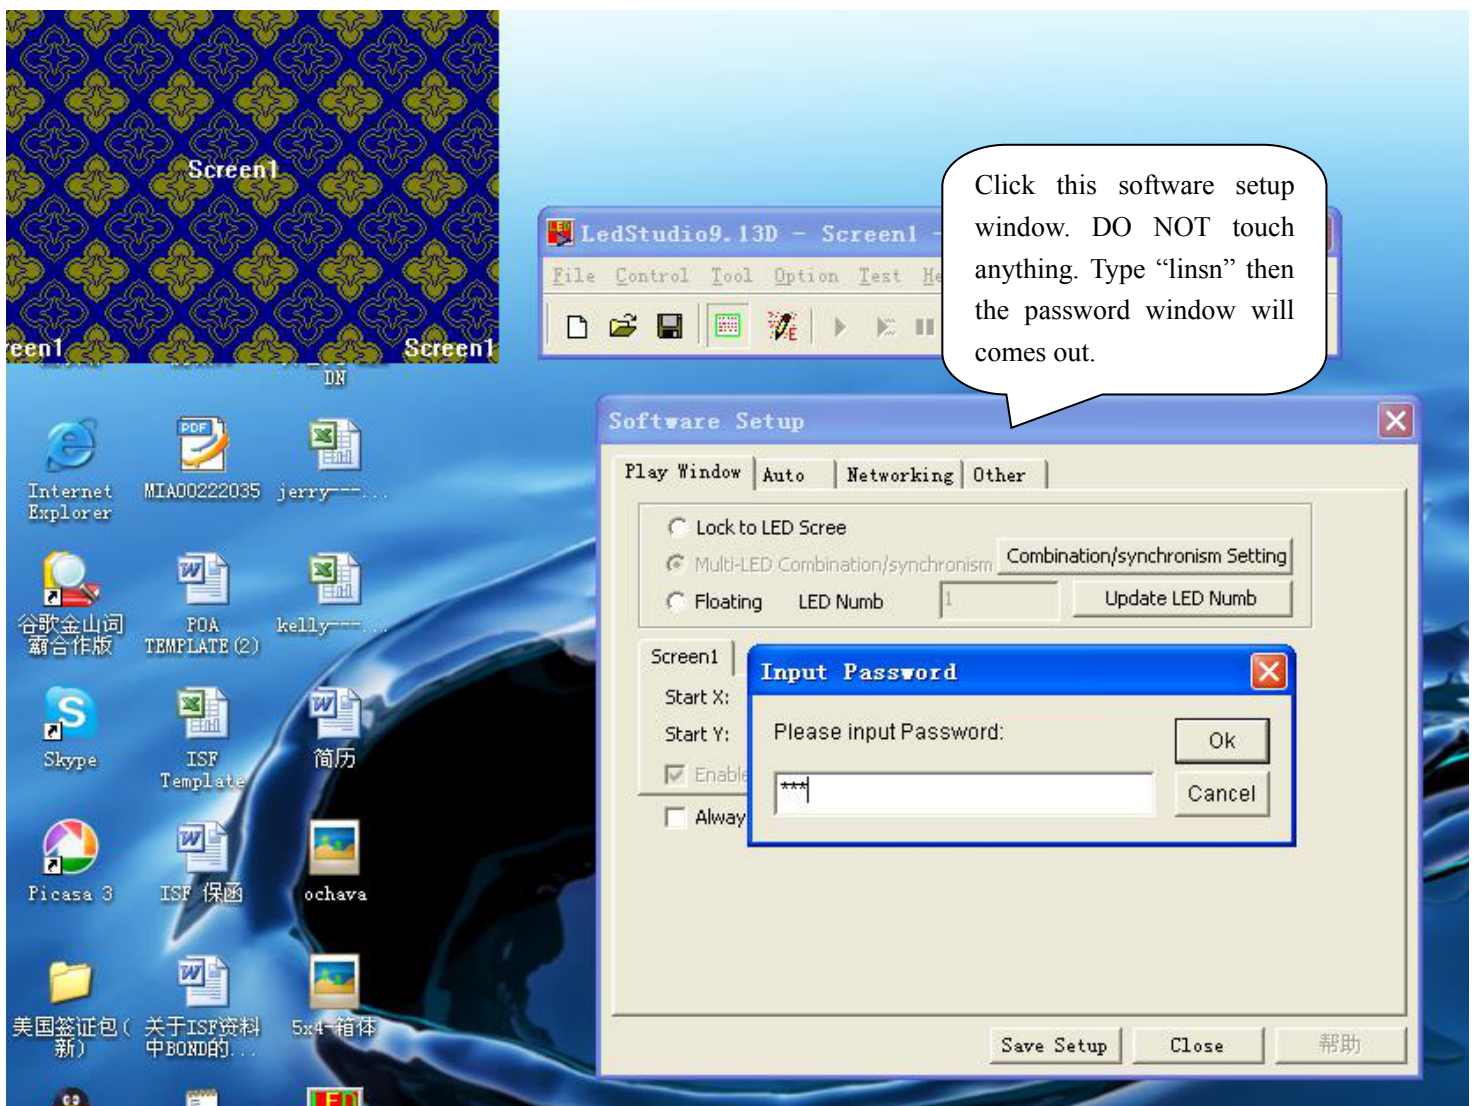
Screen1

een1

Screen1

DN

Click this software setup window. DO NOT touch anything. Type “linsn” then the password window will comes out.

LedStudio9.13D - Screen1

File Control Tool Option Test He

Internet Explorer

MIA00222035

jerry---...

谷歌金山词霸合作版

POA TEMPLATE (2)

kelly---...

Skype

ISF Template

简历

Picasa 3

ISF 保函

ochava

美国签证包(新)

关于ISF资料中BOND的...

5x4-箱体

Software Setup

Play Window | Auto | Networking | Other

Lock to LED Scree

Multi-LED Combination/synchronism

Combination/synchronism Setting

Floating

LED Numb

1

Update LED Numb

Screen1

Start X:

Start Y:

Enable

Alway

Input Password

Please input Password:

***

Ok

Cancel

Save Setup

Close

帮助